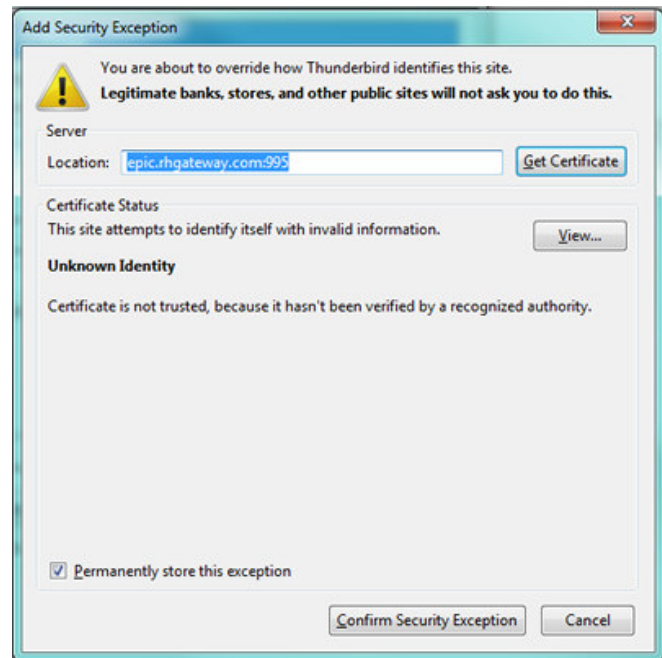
Add Security Exception

You are about to override how Thunderbird identifies this site.
**Legitimate banks, stores, and other public sites will not ask you to do this.**

Server

Location: epic.rhgateway.com:995

Get Certificate

Certificate Status

This site attempts to identify itself with invalid information.

View...

**Unknown Identity**

Certificate is not trusted, because it hasn't been verified by a recognized authority.

Permanently store this exception

Confirm Security Exception

Cancel